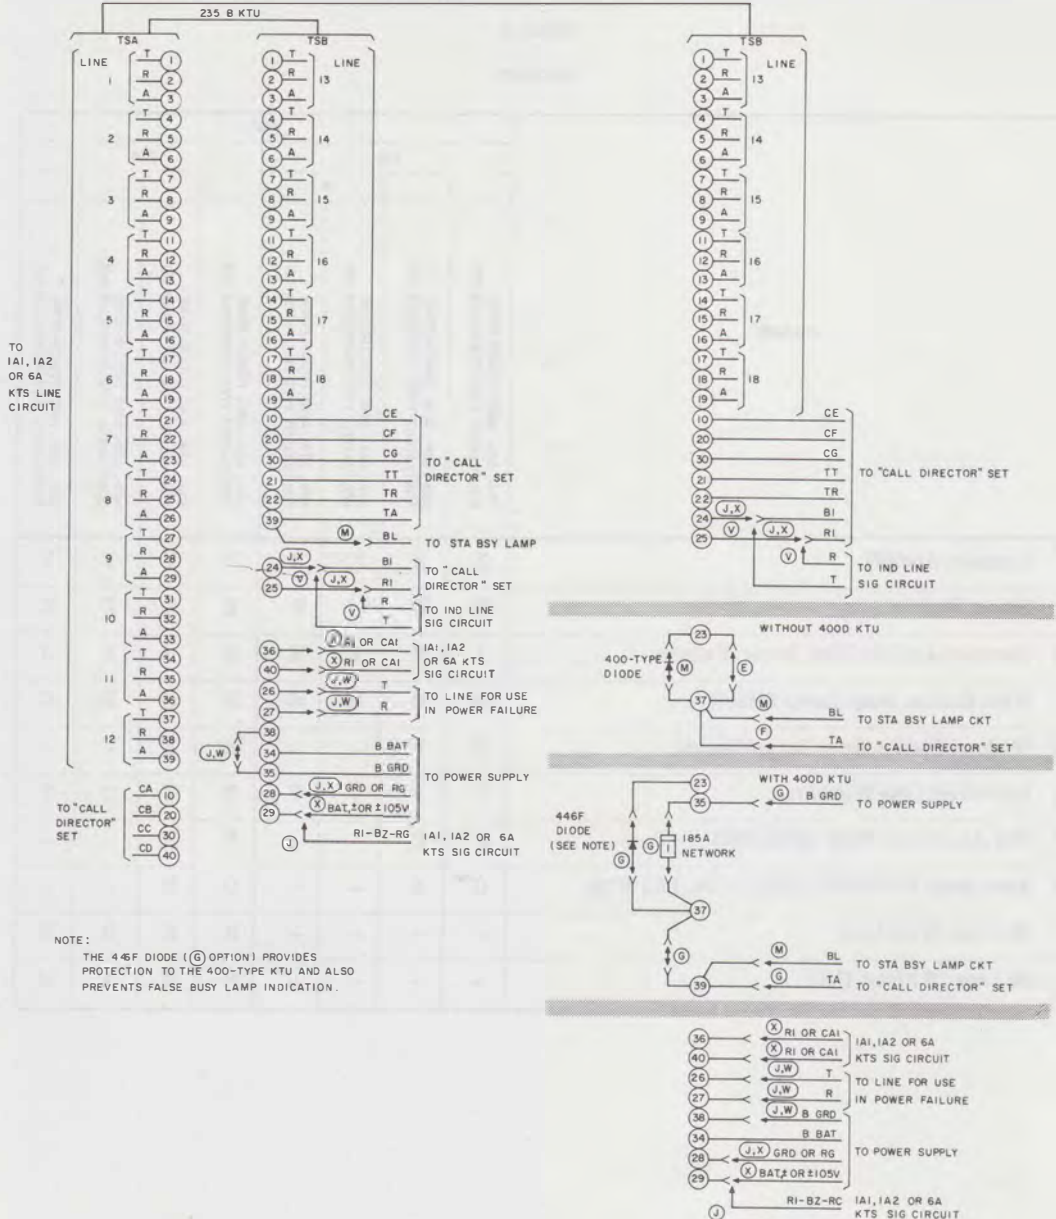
235 B KTU

TSA

LINE

1 T 1 R 2 A 3

2 T 4 R 5 A 6

3 T 7 R 8 A 9

4 T 11 R 12 A 13

5 T 14 R 15 A 16

6 T 17 R 18 A 19

7 T 21 R 22 A 23

8 T 24 R 25 A 26

9 T 27 R 28 A 29

10 T 31 R 32 A 33

11 T 34 R 35 A 36

12 T 37 R 38 A 39

TO 1A1, 1A2 OR 6A KTS LINE CIRCUIT

TO "CALL DIRECTOR" SET

CA 10 CB 20 CC 30 CD 40

TSB

LINE

1 T 2 R 3 A 13

4 T 5 R 6 A 14

7 T 8 R 9 A 15

11 T 12 R 13 A 16

14 T 15 R 16 A 17

17 T 18 R 19 A 18

10 CE
20 CF
30 CG
21 TT
22 TR
39 TA

TO "CALL DIRECTOR" SET

M BL TO STA BSY LAMP

J,X 24 V J,X BI RI TO "CALL DIRECTOR" SET
25

V R T TO IND LINE SIG CIRCUIT

36 X RI OR CAI
40 X RI OR CAI
1A1, 1A2 OR 6A KTS SIG CIRCUIT

26 J,W T
27 J,W R
TO LINE FOR USE IN POWER FAILURE

38
J,W 34 B BAT
35 B GRD
28 J,X GRD OR RG
29 X BAT,±OR ±105V
TO POWER SUPPLY

J RI-BZ-RG 1A1, 1A2 OR 6A KTS SIG CIRCUIT

NOTE:
THE 446F DIODE (G OPTION) PROVIDES PROTECTION TO THE 400-TYPE KTU AND ALSO PREVENTS FALSE BUSY LAMP INDICATION.

TSB

LINE

1 T 2 R 3 A 13

4 T 5 R 6 A 14

7 T 8 R 9 A 15

11 T 12 R 13 A 16

14 T 15 R 16 A 17

17 T 18 R 19 A 18

10 CE
20 CF
30 CG
21 TT
22 TR
24 J,X BI
25 V J,X RI
TO "CALL DIRECTOR" SET

V R T TO IND LINE SIG CIRCUIT

WITHOUT 4000 KTU

23
400-TYPE DIODE M E
37 M BL TO STA BSY LAMP CKT
F TA TO "CALL DIRECTOR" SET

WITH 400D KTU

23
35 G B GRD TO POWER SUPPLY
446F DIODE (SEE NOTE) G G 185A NETWORK
37
G
39 M BL TO STA BSY LAMP CKT
G TA TO "CALL DIRECTOR" SET

36 X RI OR CAI
40 X RI OR CAI
1A1, 1A2 OR 6A KTS SIG CIRCUIT

26 J,W T
27 J,W R
TO LINE FOR USE IN POWER FAILURE
38 J,W B GRD

34 B BAT
28 J,X GRD OR RG
29 X BAT,± OR ±105V
TO POWER SUPPLY

J RI-BZ-RC 1A1, 1A2 OR 6A KTS SIG CIRCUIT